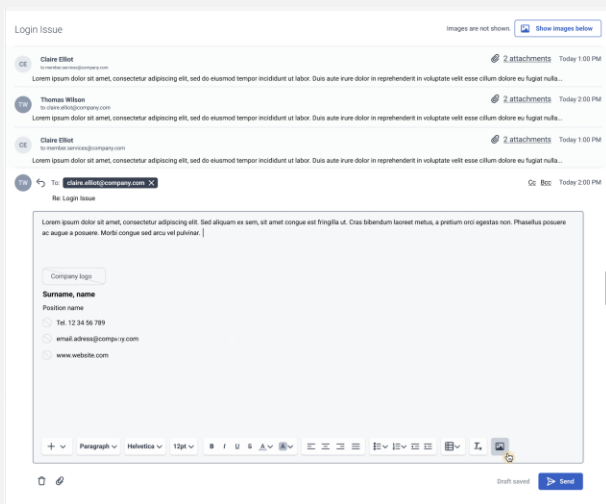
Login Issue

Images are not shown.

Show images below

CE

Claire Elliot

to member.services@company.com

2 attachments

Today 1:10 PM

Lorem ipsum dolor sit amet, consectetur adipiscing elit, sed do eiusmod tempor incididunt ut labor. Duis aute irure dolor in reprehenderit in voluptate velit esse cillum dolore eu fugiat nulla...

TW

Thomas Wilson

to claire.elliot@company.com

2 attachments

Today 2:00 PM

Lorem ipsum dolor sit amet, consectetur adipiscing elit, sed do eiusmod tempor incididunt ut labor. Duis aute irure dolor in reprehenderit in voluptate velit esse cillum dolore eu fugiat nulla...

CE

Claire Elliot

to member.services@company.com

2 attachments

Today 1:10 PM

Lorem ipsum dolor sit amet, consectetur adipiscing elit, sed do eiusmod tempor incididunt ut labor. Duis aute irure dolor in reprehenderit in voluptate velit esse cillum dolore eu fugiat nulla...

TW

To: claire.elliot@company.com

Cc Bcc

Today 2:00 PM

Re: Login Issue

Lorem ipsum dolor sit amet, consectetur adipiscing elit. Sed aliquam ex sem, sit amet congue est fringilla ut. Cras bibendum laoreet metus, a pretium orci egestas non. Phasellus posuere ac augue a posuere. Morbi congue sed arcu vel pulvinar.

Company logo

Surname, name

Position name

Tel. 12 34 56 789

email.adress@company.com

www.website.com

Paragraph

Helvetica

12pt

B I U S A

Draft saved

Send